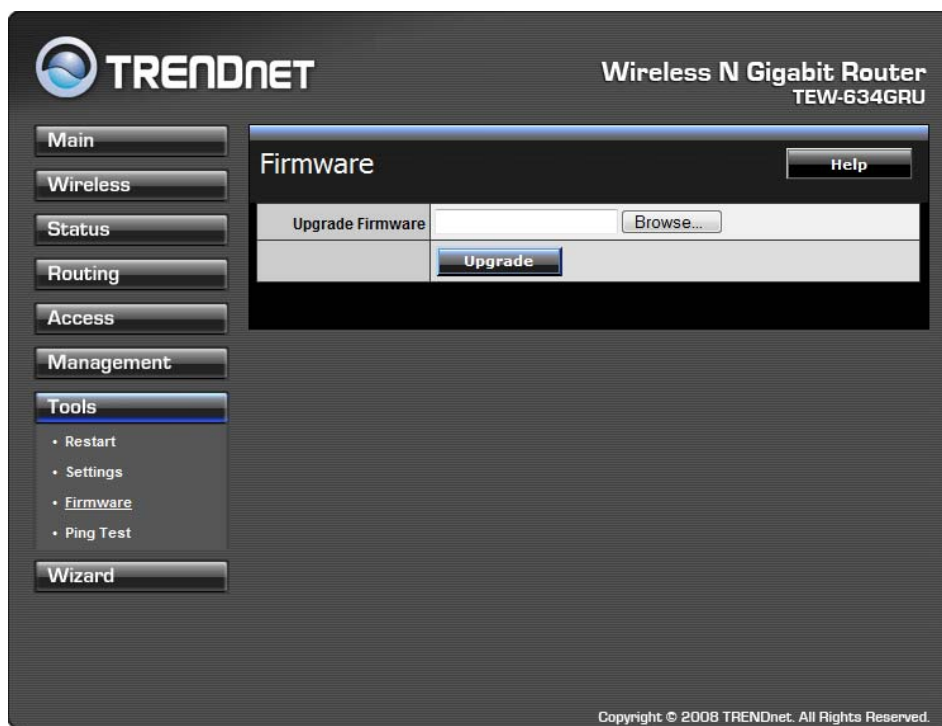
TRENDNET

Wireless N Gigabit Router
TEW-634GRU

Main
Wireless
Status
Routing
Access
Management
Tools
• Restart
• Settings
• Firmware
• Ping Test
Wizard

Firmware

Help

| Upgrade Firmware | Browse... |
|---|---|
| | Upgrade |

Copyright © 2008 TRENDnet. All Rights Reserved.